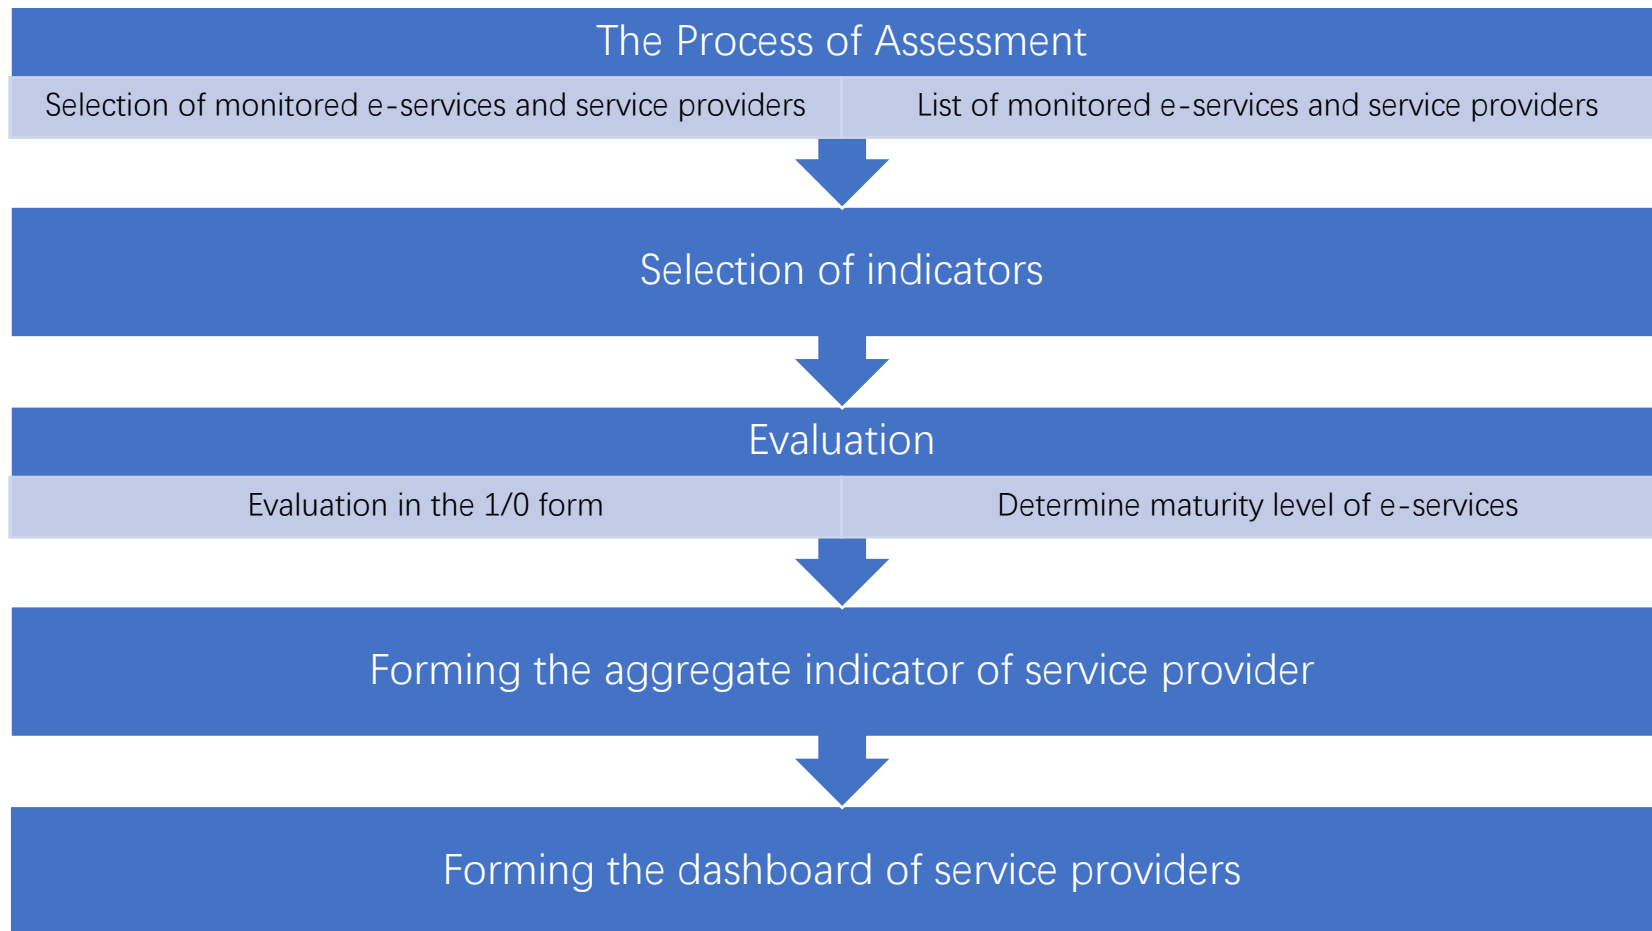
The Process of Assessment

Selection of monitored e-services and service providers

List of monitored e-services and service providers

Selection of indicators

Evaluation

Evaluation in the 1/0 form

Determine maturity level of e-services

Forming the aggregate indicator of service provider

Forming the dashboard of service providers